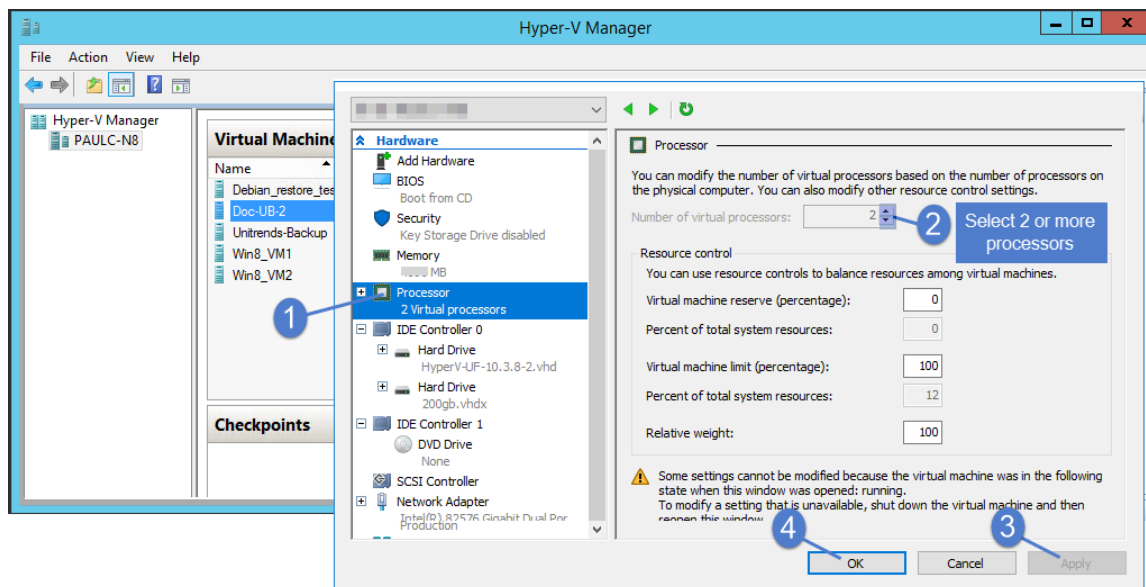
Hyper-V Manager

File Action View Help

Hyper-V Manager
PAULC-N8

Virtual Machine
Name
Debian_restore_tes
Doc-UB-2
Unitrends-Backup
Win8_VM1
Win8_VM2

Checkpoints

Hardware
Add Hardware
BIOS
Boot from CD
Security
Key Storage Drive disabled
Memory
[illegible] MB
Processor
2 Virtual processors
IDE Controller 0
Hard Drive
HyperV-UF-10.3.8-2.vhd
Hard Drive
200gb.vhdx
IDE Controller 1
DVD Drive
None
SCSI Controller
Network Adapter
Intel(R) 82576 Gigabit Dual Por
Production

Processor

You can modify the number of virtual processors based on the number of processors on the physical computer. You can also modify other resource control settings.

Number of virtual processors: 2

Select 2 or more processors

Resource control
You can use resource controls to balance resources among virtual machines.

Virtual machine reserve (percentage): 0
Percent of total system resources: 0
Virtual machine limit (percentage): 100
Percent of total system resources: 12
Relative weight: 100

Some settings cannot be modified because the virtual machine was in the following state when this window was opened: running.
To modify a setting that is unavailable, shut down the virtual machine and then reopen this window.

1
2
3
4

OK Cancel Apply